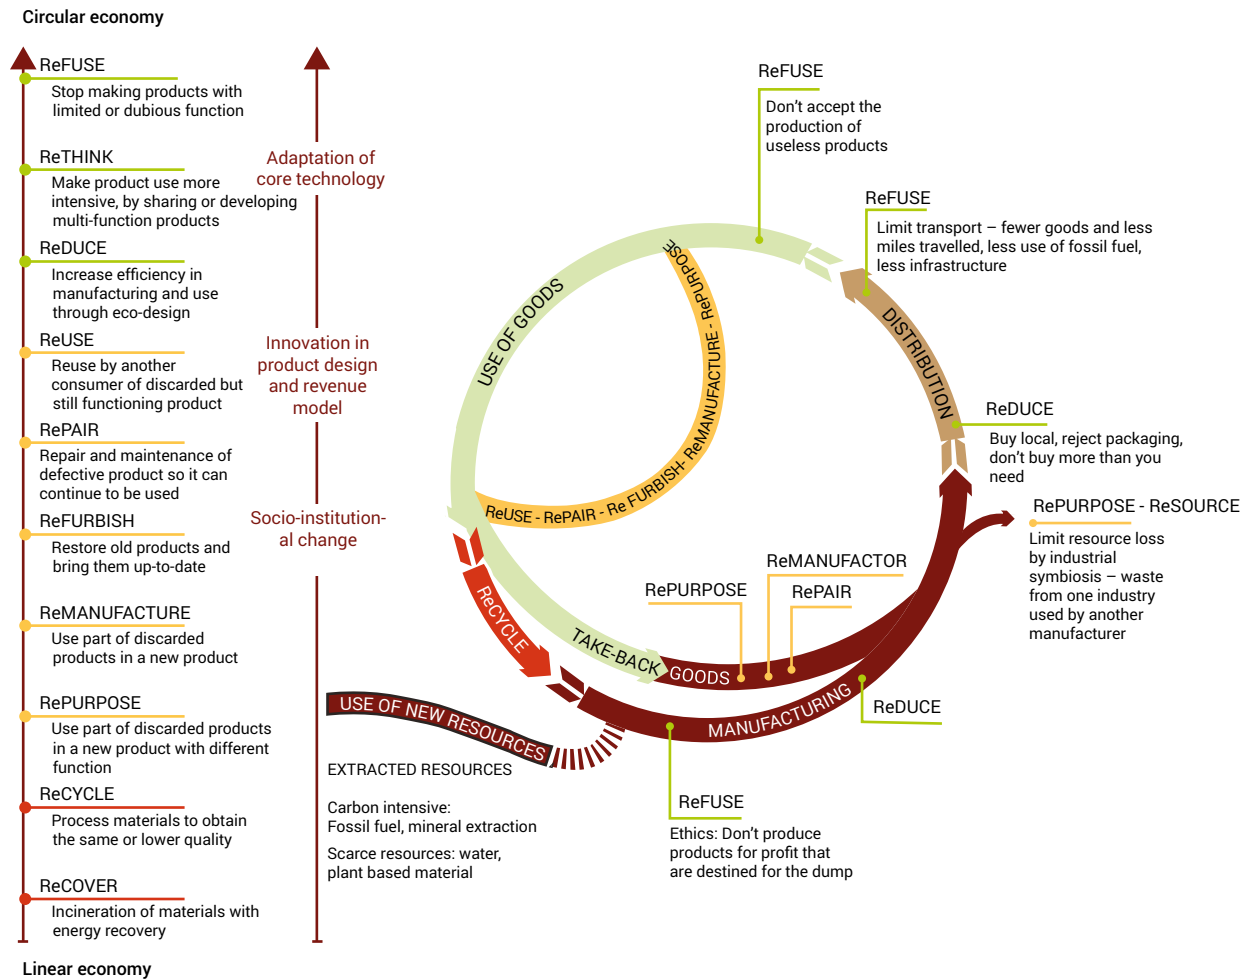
Circular economy

ReFUSE
Stop making products with limited or dubious function

ReTHINK
Make product use more intensive, by sharing or developing multi-function products

ReDUCE
Increase efficiency in manufacturing and use through eco-design

ReUSE
Reuse by another consumer of discarded but still functioning product

RePAIR
Repair and maintenance of defective product so it can continue to be used

ReFURBISH
Restore old products and bring them up-to-date

ReMANUFACTURE
Use part of discarded products in a new product

RePURPOSE
Use part of discarded products in a new product with different function

ReCYCLE
Process materials to obtain the same or lower quality

ReCOVER
Incineration of materials with energy recovery

Linear economy

Adaptation of core technology

Innovation in product design and revenue model

Socio-institutional change

ReFUSE
Don't accept the production of useless products

ReFUSE
Limit transport – fewer goods and less miles travelled, less use of fossil fuel, less infrastructure

DISTRIBUTION

ReDUCE
Buy local, reject packaging, don't buy more than you need

RePURPOSE - ReSOURCE
Limit resource loss by industrial symbiosis – waste from one industry used by another manufacturer

USE OF GOODS

ReUSE - RePAIR - Re FURBISH- ReMANUFACTURE - RePURPOSE

ReCYCLE

TAKE-BACK GOODS

RePURPOSE

ReMANUFACTOR

RePAIR

MANUFACTURING

ReDUCE

USE OF NEW RESOURCES

EXTRACTED RESOURCES

Carbon intensive:
Fossil fuel, mineral extraction

Scarce resources: water, plant based material

ReFUSE
Ethics: Don't produce products for profit that are destined for the dump